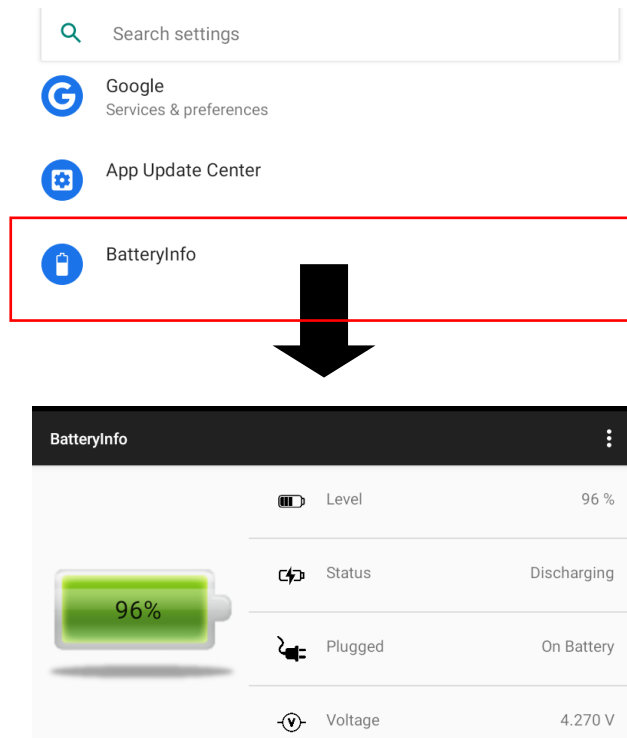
Search settings

Google
Services & preferences

App Update Center

BatteryInfo

BatteryInfo

96%

| | |
|---|---|
| Level | 96 % |
| Status | Discharging |
| Plugged | On Battery |
| Voltage | 4.270 V |